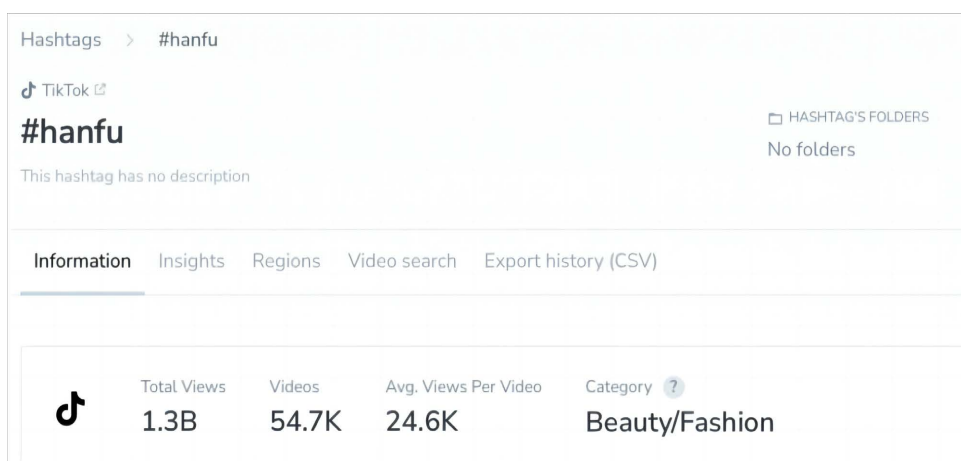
Hashtags > #hanfu

TikTok

#hanfu

This hashtag has no description

HASHTAG'S FOLDERS

No folders

Information Insights Regions Video search Export history (CSV)

Total Views
1.3B

Videos
54.7K

Avg. Views Per Video
24.6K

Category ?
Beauty/Fashion